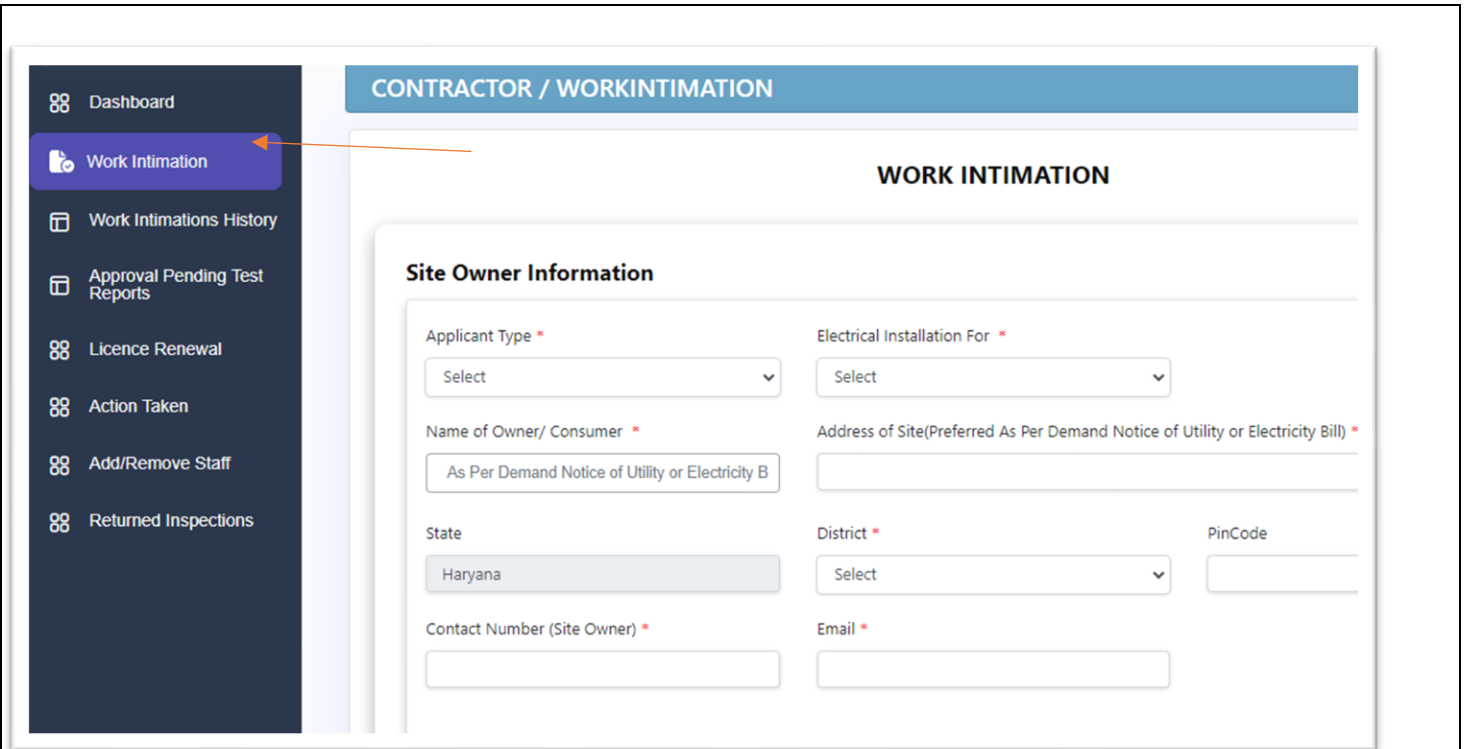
Dashboard

Work Intimation

Work Intimations History

Approval Pending Test Reports

Licence Renewal

Action Taken

Add/Remove Staff

Returned Inspections

CONTRACTOR / WORKINTIMATION

WORK INTIMATION

Site Owner Information

Applicant Type *

Select

Electrical Installation For *

Select

Name of Owner/ Consumer *

As Per Demand Notice of Utility or Electricity B

Address of Site(Preferred As Per Demand Notice of Utility or Electricity Bill) *

State

Haryana

District *

Select

PinCode

Contact Number (Site Owner) *

Email *